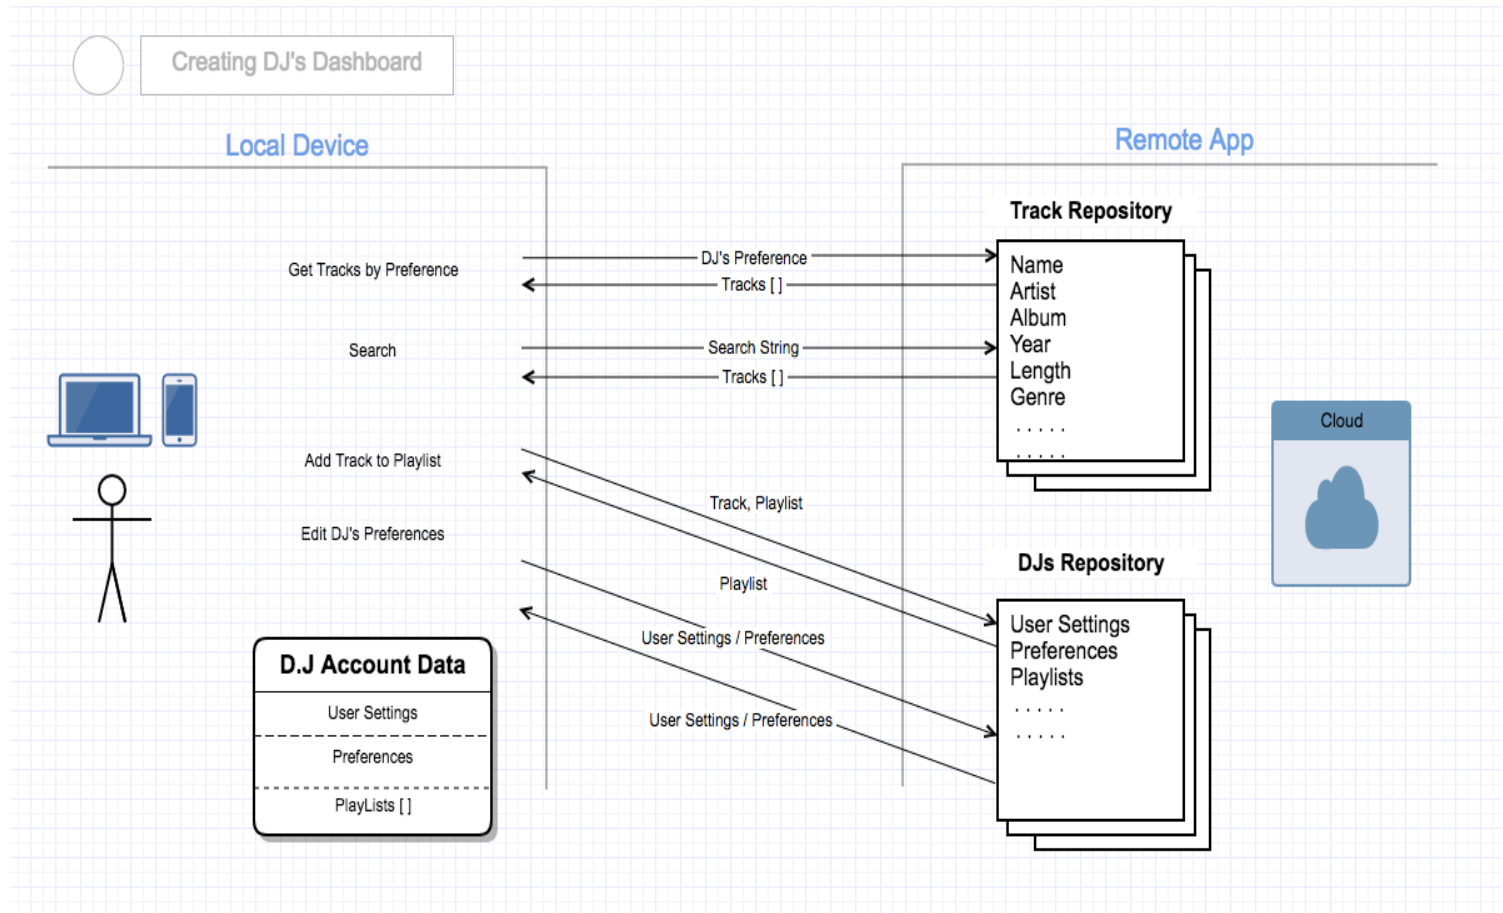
Creating DJ's Dashboard

Local Device

Remote App

Track Repository

Get Tracks by Preference

DJ's Preference

Tracks [ ]

Name
Artist
Album
Year
Length
Genre
. . . . .
. . . . .

Search

Search String

Tracks [ ]

Cloud

Add Track to Playlist

Track, Playlist

Edit DJ's Preferences

DJs Repository

Playlist

User Settings / Preferences

User Settings
Preferences
Playlists
. . . . .
. . . . .

User Settings / Preferences

D.J Account Data

User Settings

Preferences

PlayLists [ ]